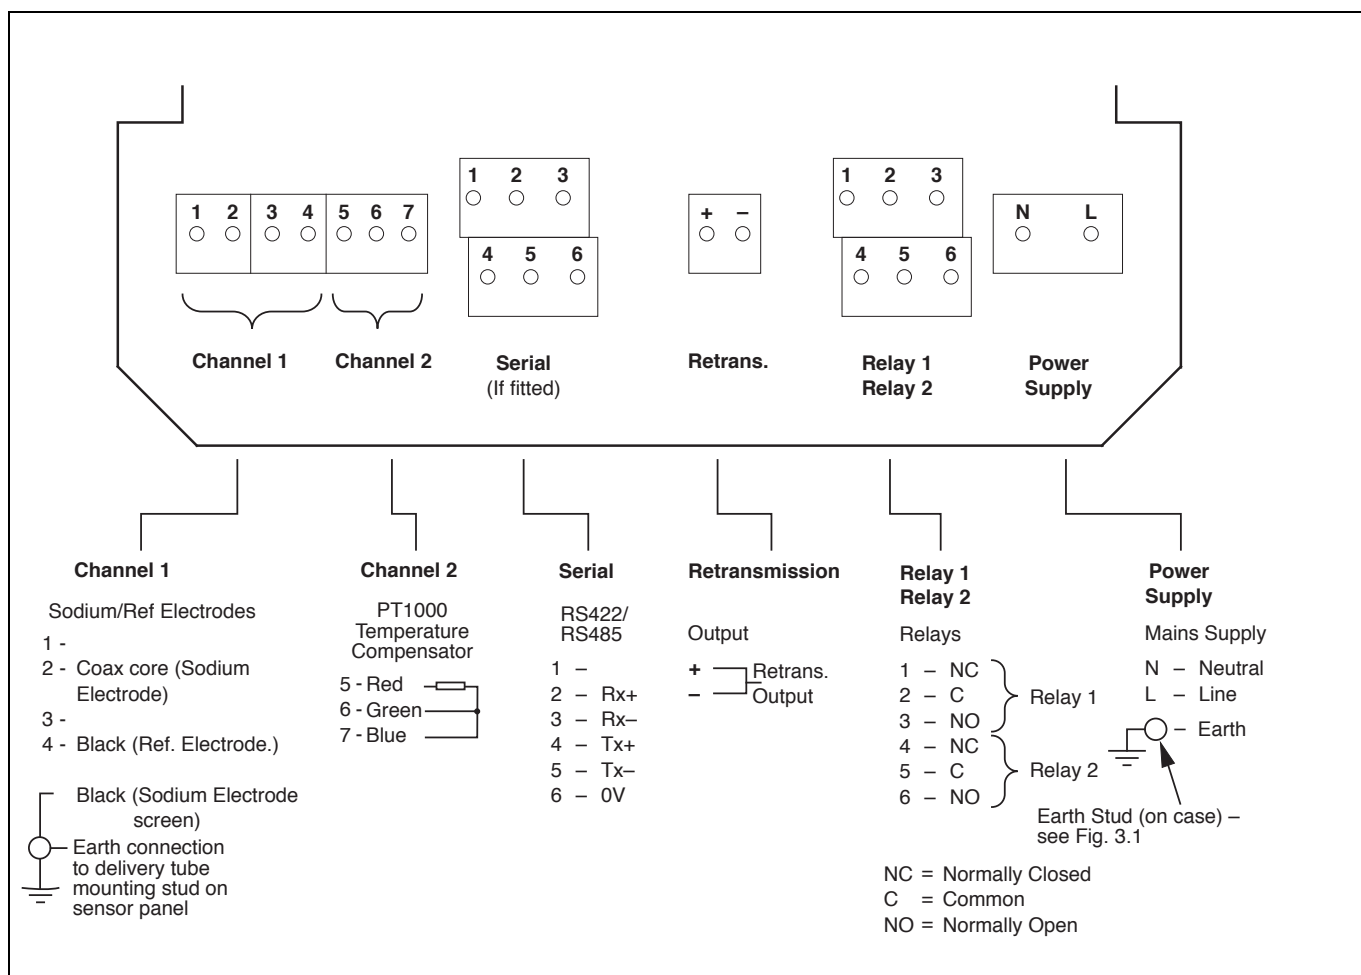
1 2 3 4 5 6 7

1 2 3
4 5 6

+ –

1 2 3
4 5 6

N L

Channel 1 Channel 2 Serial (If fitted) Retrans. Relay 1 Relay 2 Power Supply

Channel 1

Sodium/Ref Electrodes

1 -
2 - Coax core (Sodium Electrode)
3 -
4 - Black (Ref. Electrode.)

Black (Sodium Electrode screen)

Earth connection to delivery tube mounting stud on sensor panel

Channel 2

PT1000 Temperature Compensator

5 - Red
6 - Green
7 - Blue

Serial

RS422/ RS485

1 –
2 – Rx+
3 – Rx–
4 – Tx+
5 – Tx–
6 – 0V

Retransmission

Output

+ Retrans.
– Output

Relay 1
Relay 2

Relays

1 – NC
2 – C
3 – NO
Relay 1
4 – NC
5 – C
6 – NO
Relay 2

NC = Normally Closed
C = Common
NO = Normally Open

Power Supply

Mains Supply

N – Neutral
L – Line
– Earth

Earth Stud (on case) – see Fig. 3.1